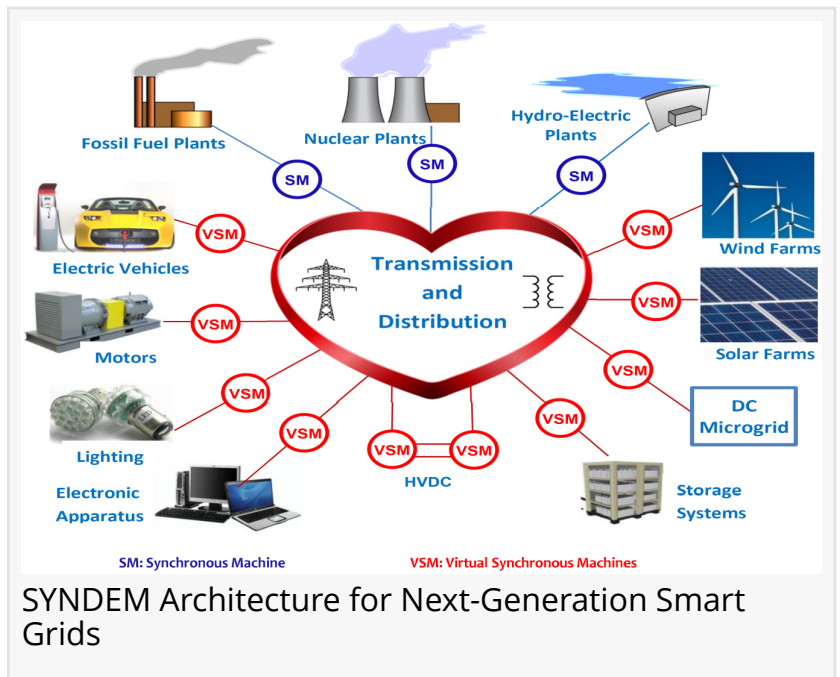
Fossil Fuel Plants

Nuclear Plants

Hydro-Electric Plants

SM

SM

SM

VSM

Electric Vehicles

VSM

Wind Farms

Transmission and Distribution

VSM

Motors

VSM

Solar Farms

VSM

VSM

Lighting

DC Microgrid

VSM

VSM

VSM

VSM

Electronic Apparatus

HVDC

Storage Systems

SM: Synchronous Machine

VSM: Virtual Synchronous Machines

SYNDEM Architecture for Next-Generation Smart Grids